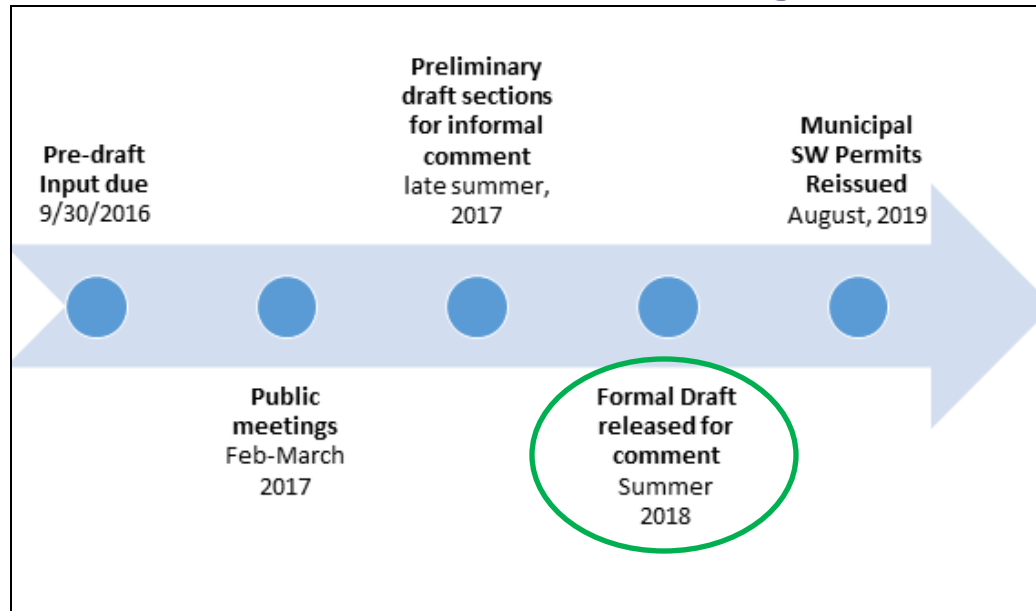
Pre-draft Input due
9/30/2016

Public meetings
Feb-March 2017

Preliminary draft sections for informal comment
late summer, 2017

Formal Draft released for comment
Summer 2018

Municipal SW Permits Reissued
August, 2019